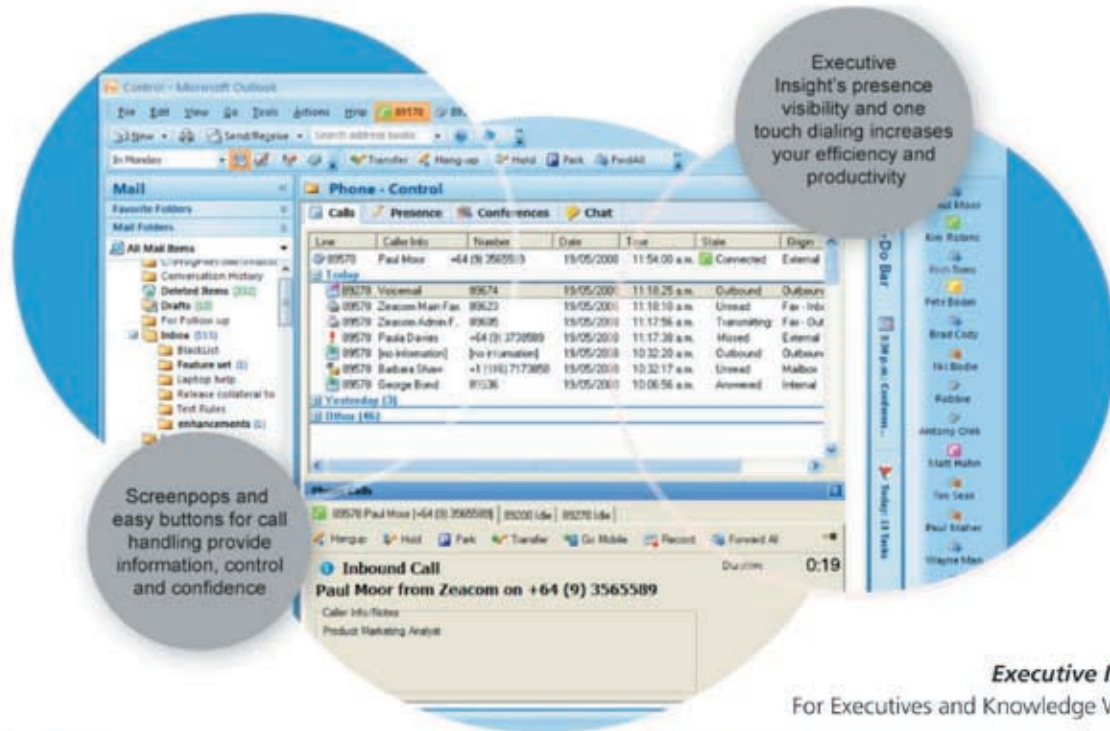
Executive Insight's presence visibility and one touch dialing increases your efficiency and productivity

Control - Microsoft Outlook

File Edit View Go Tools Actions Help 89570

New Send/Receive Search address books

In Mondes Transfer Hang-up Hold Park FwdAll

Mail

Favorite Folders

Mail Folders

All Mail Items

Conversation History
Deleted Items (332)
Drafts (10)
For Follow up
Inbox (515)
Blacklist
Feature set (8)
Laptop help
Release collateral to
Test Rules
enhancements (1)

Phone - Control

Calls | Presence | Conferences | Chat

| Line | Caller Info | Number | Date | Time | State | Origin |
|---|---|---|---|---|---|---|
| 89570 | Paul Moor | +64 (9) 3565589 | 19/05/2008 | 11:54:00 a.m. | Connected | External |
| Today | | | | | | |
| 89570 | Voicemail | 89674 | 19/05/2008 | 11:18:25 a.m. | Outbound | Outbound |
| 89570 | Zeacom Main Fax | 89623 | 19/05/2008 | 11:18:10 a.m. | Unread | Fax - Inbox |
| 89570 | Zeacom Admin F.. | 89695 | 19/05/2008 | 11:17:56 a.m. | Transmitting | Fax - Out |
| 89570 | Paula Davies | +64 (9) 3738589 | 19/05/2008 | 11:17:38 a.m. | Missed | External |
| 89570 | [no information] | [no information] | 19/05/2008 | 10:32:20 a.m. | Outbound | Outbound |
| 89570 | Barbara Shaw | +1 (116) 7173858 | 19/05/2008 | 10:32:17 a.m. | Unread | Mailbox |
| 89570 | George Bond | 81536 | 19/05/2008 | 10:06:56 a.m. | Answered | Internal |
| Yesterday (3) | | | | | | |
| Older (46) | | | | | | |

Phone Calls

89570 Paul Moor [+64 (9) 3565589] | 89200 Idle | 89270 Idle |

Hangup Hold Park Transfer Go Mobile Record Forward All

Inbound Call
Duration 0:19

Paul Moor from Zeacom on +64 (9) 3565589

Caller Info/Notes
Product Marketing Analyst

To-Do Bar

3:30 p.m. Conferen...

Today: 13 Tasks

Paul Moor
Kim Rolens
Rich Evans
Pete Boden
Brad Cody
Nici Bodie
Robbie
Antony Cook
Matt Mahn
Tim Sean
Paul Maher
Wayne Mah

Screenpops and easy buttons for call handling provide information, control and confidence

Executive I

For Executives and Knowledge V